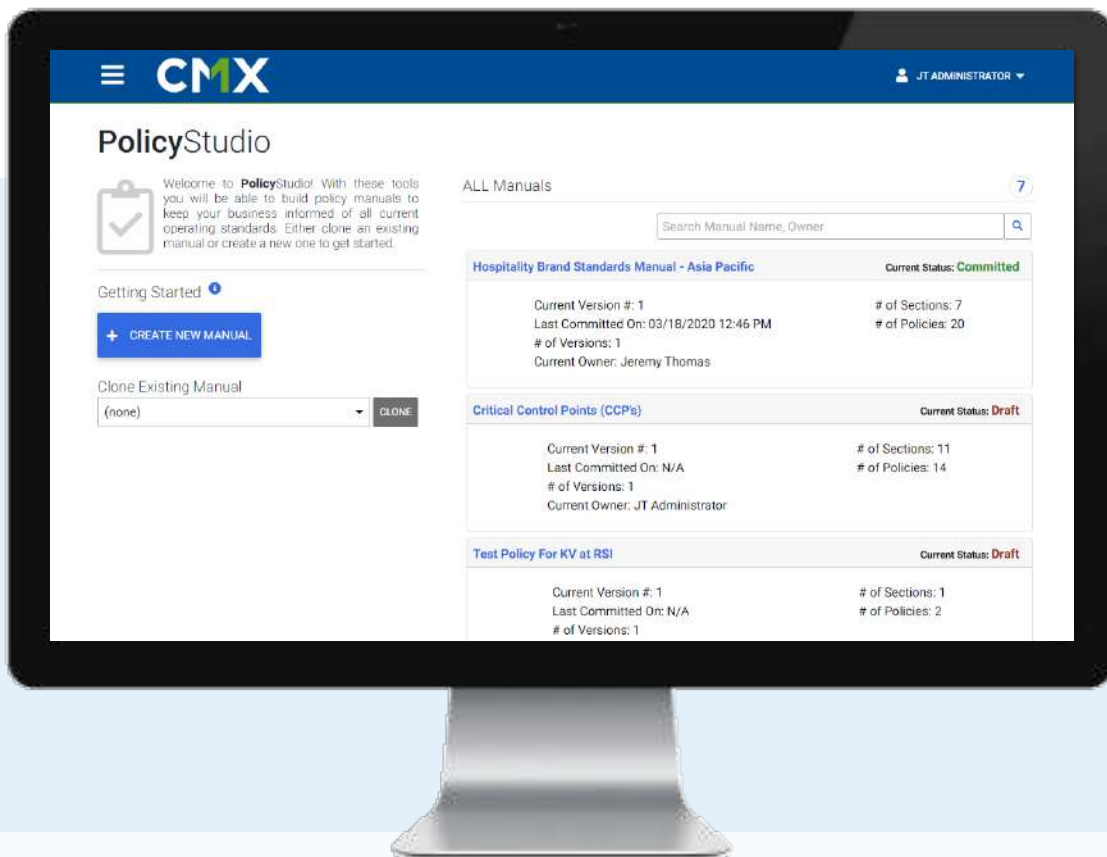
CMX

JT ADMINISTRATOR

PolicyStudio

Welcome to PolicyStudio! With these tools you will be able to build policy manuals to keep your business informed of all current operating standards. Either clone an existing manual or create a new one to get started.

Getting Started

+ CREATE NEW MANUAL

Clone Existing Manual

(none)

CLONE

ALL Manuals

7

Search Manual Name, Owner

Hospitality Brand Standards Manual - Asia Pacific

Current Status: Committed

Current Version #: 1
Last Committed On: 03/18/2020 12:46 PM
# of Versions: 1
Current Owner: Jeremy Thomas

# of Sections: 7
# of Policies: 20

Critical Control Points (CCP's)

Current Status: Draft

Current Version #: 1
Last Committed On: N/A
# of Versions: 1
Current Owner: JT Administrator

# of Sections: 11
# of Policies: 14

Test Policy For KV at RSI

Current Status: Draft

Current Version #: 1
Last Committed On: N/A
# of Versions: 1

# of Sections: 1
# of Policies: 2